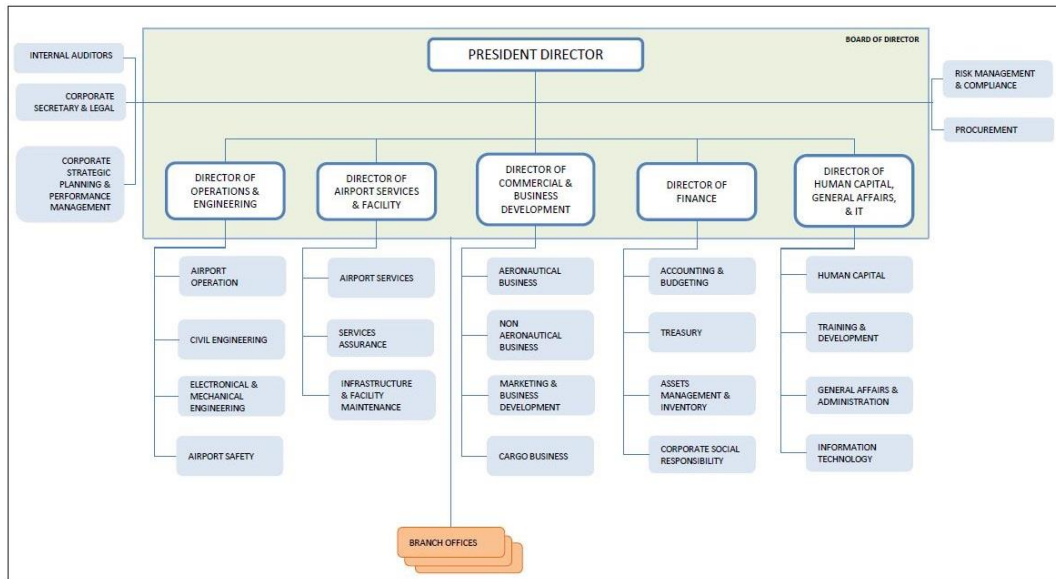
BOARD OF DIRECTOR

PRESIDENT DIRECTOR

INTERNAL AUDITORS

CORPORATE SECRETARY & LEGAL

CORPORATE STRATEGIC PLANNING & PERFORMANCE MANAGEMENT

RISK MANAGEMENT & COMPLIANCE

PROCUREMENT

DIRECTOR OF OPERATIONS & ENGINEERING

DIRECTOR OF AIRPORT SERVICES & FACILITY

DIRECTOR OF COMMERCIAL & BUSINESS DEVELOPMENT

DIRECTOR OF FINANCE

DIRECTOR OF HUMAN CAPITAL, GENERAL AFFAIRS, & IT

AIRPORT OPERATION

CIVIL ENGINEERING

ELECTRONICAL & MECHANICAL ENGINEERING

AIRPORT SAFETY

AIRPORT SERVICES

SERVICES ASSURANCE

INFRASTRUCTURE & FACILITY MAINTENANCE

AERONAUTICAL BUSINESS

NON AERONAUTICAL BUSINESS

MARKETING & BUSINESS DEVELOPMENT

CARGO BUSINESS

ACCOUNTING & BUDGETING

TREASURY

ASSETS MANAGEMENT & INVENTORY

CORPORATE SOCIAL RESPONSIBILITY

HUMAN CAPITAL

TRAINING & DEVELOPMENT

GENERAL AFFAIRS & ADMINISTRATION

INFORMATION TECHNOLOGY

BRANCH OFFICES